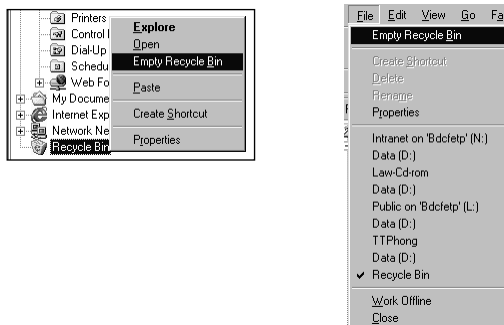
Printers
Control I
Dial-Up
Schedu
Web Fo
My Docume
Internet Exp
Network Ne
Recycle Bin

Explore
Open
Empty Recycle Bin
Paste
Create Shortcut
Properties

File Edit View Go Fa
Empty Recycle Bin
Create Shortcut
Delete
Rename
Properties
Intranet on 'Bdcfetp' (N:)
Data (D:)
Law-Cd-rom
Data (D:)
Public on 'Bdcfetp' (L:)
Data (D:)
TTPhong
Data (D:)
✔ Recycle Bin
Work Offline
Close